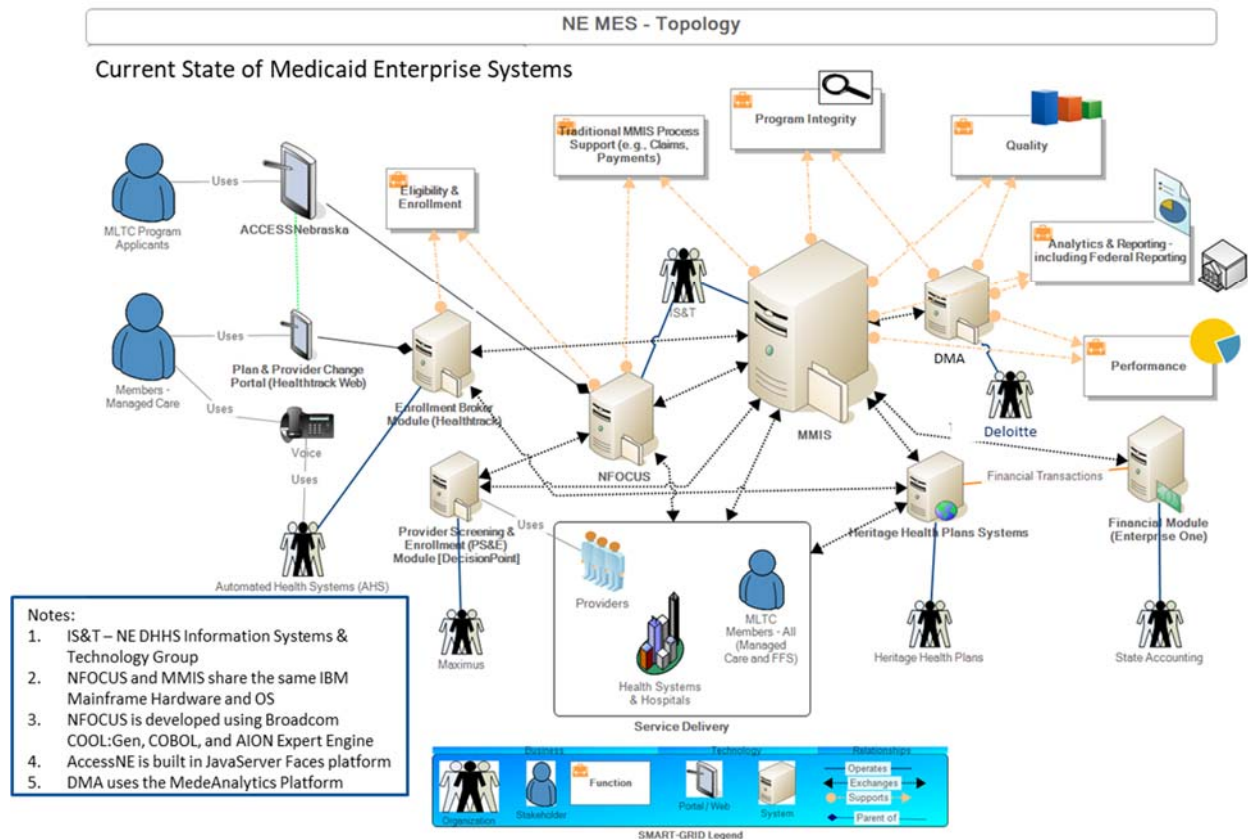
NE MES - Topology

Current State of Medicaid Enterprise Systems

Program Integrity

Traditional MMIS Process Support (e.g., Claims, Payments)

Quality

Eligibility & Enrollment

Analytics & Reporting - including Federal Reporting

MLTC Program Applicants

Uses

ACCESSNebraska

IS&T

DMA

Performance

Members - Managed Care

Uses

Plan & Provider Change Portal (Healthtrack Web)

Uses

Enrollment Broker Module (Healthtrack)

NFOCUS

MMIS

Deloitte

Voice

Uses

Financial Transactions

Provider Screening & Enrollment (PS&E) Module [DecisionPoint]

Uses

Heritage Health Plans Systems

Financial Module (Enterprise One)

Automated Health Systems (AHS)

Providers

MLTC Members - All (Managed Care and FFS)

Health Systems & Hospitals

Maximus

Heritage Health Plans

State Accounting

Service Delivery

Notes:
1. IS&T – NE DHHS Information Systems & Technology Group
2. NFOCUS and MMIS share the same IBM Mainframe Hardware and OS
3. NFOCUS is developed using Broadcom COOL:Gen, COBOL, and AION Expert Engine
4. AccessNE is built in JavaServer Faces platform
5. DMA uses the MedeAnalytics Platform

Business | Technology | Relationships

Organization

Stakeholder

Function

Portal / Web

System

Operates

Exchanges

Supports

Parent of

SMART-GRID Legend